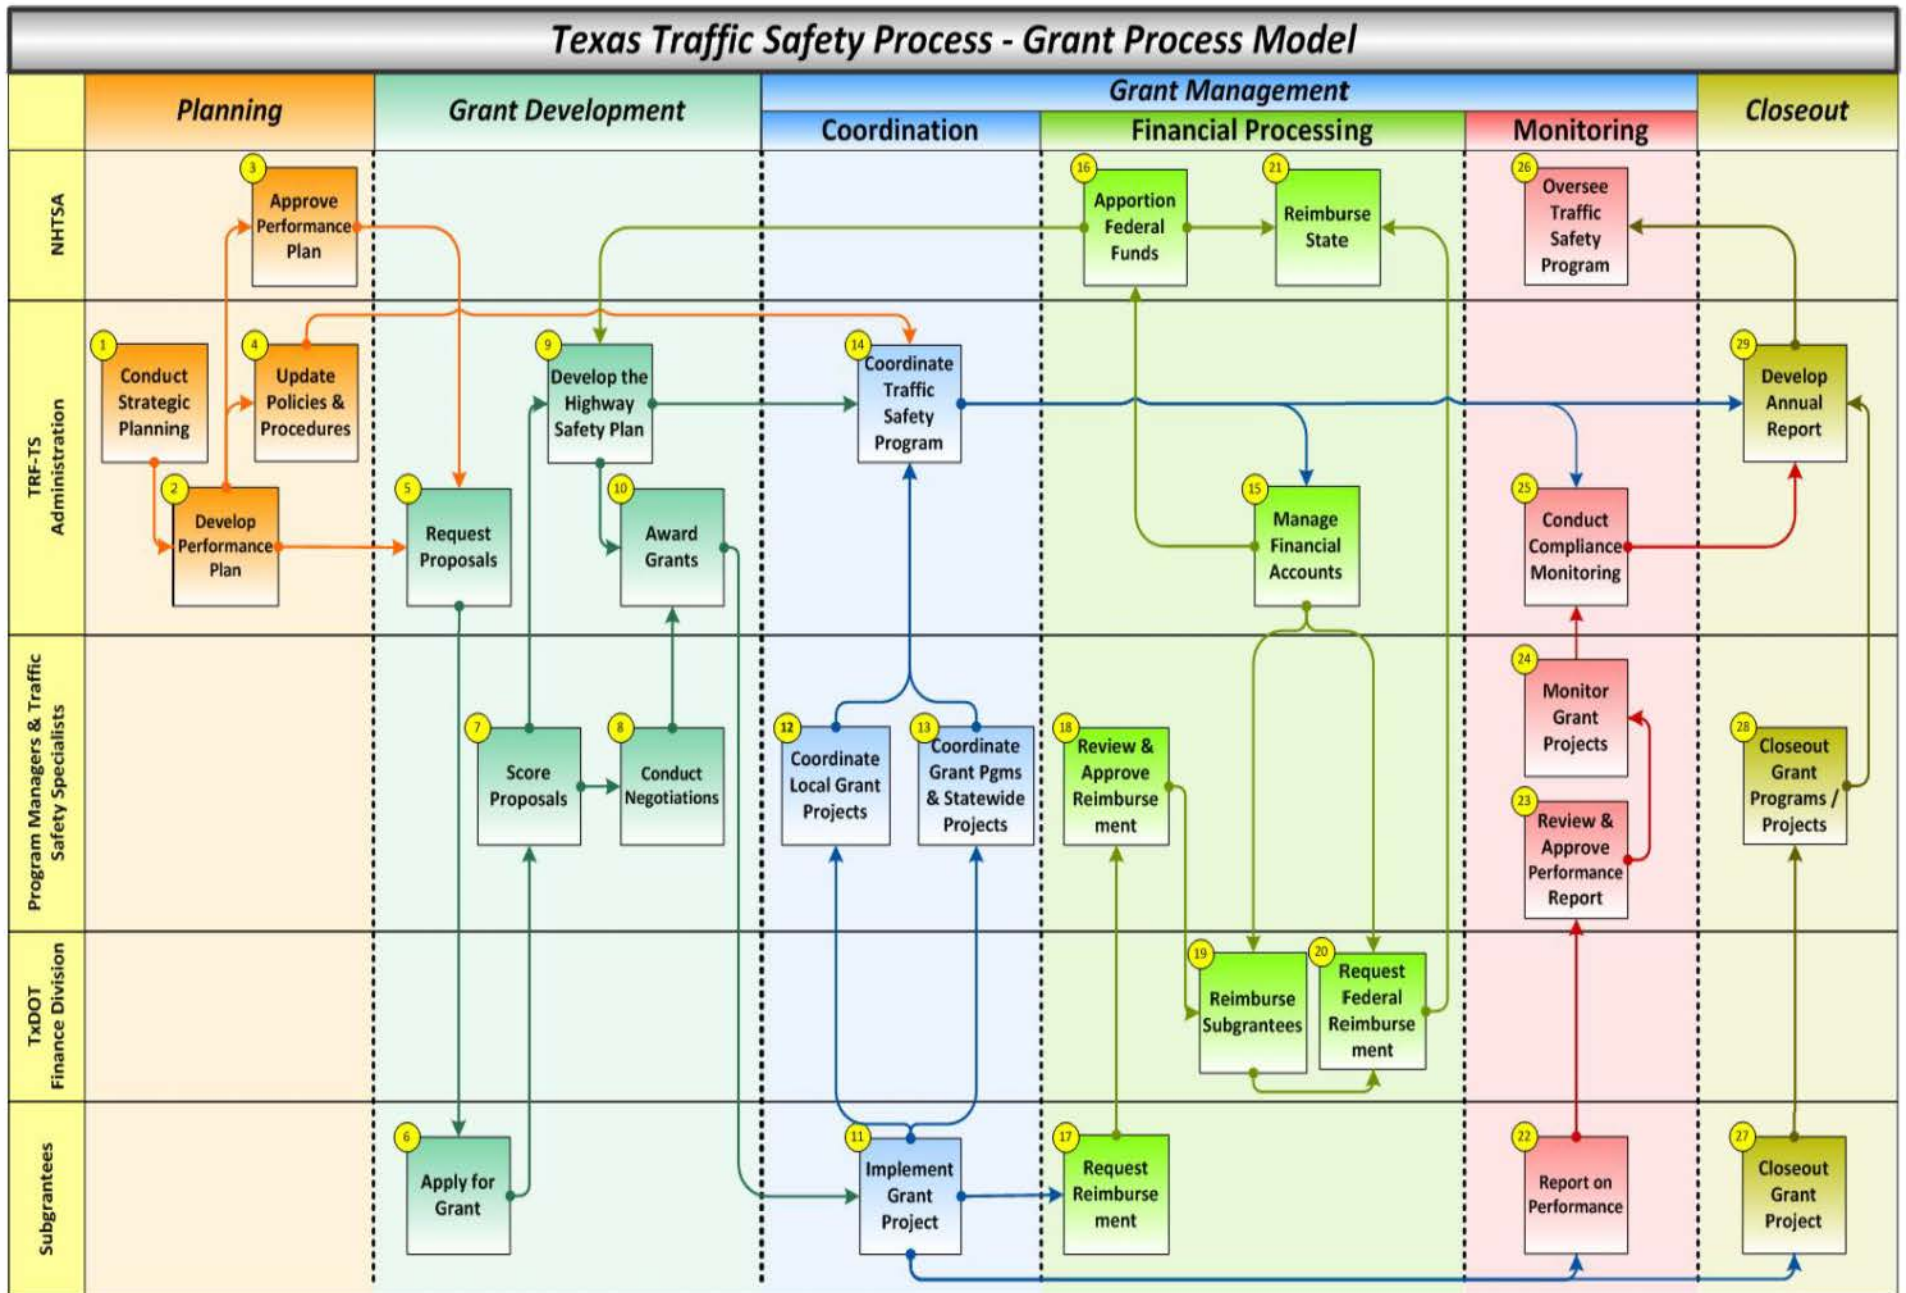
Texas Traffic Safety Process - Grant Process Model

Planning
Grant Development
Grant Management
Coordination
Financial Processing
Monitoring
Closeout

NHTSA
TRF-TS Administration
Program Managers & Traffic Safety Specialists
TxDOT Finance Division
Subgrantees

3 Approve Performance Plan
16 Apportion Federal Funds
21 Reimburse State
26 Oversee Traffic Safety Program

1 Conduct Strategic Planning
4 Update Policies & Procedures
9 Develop the Highway Safety Plan
14 Coordinate Traffic Safety Program
29 Develop Annual Report

2 Develop Performance Plan
5 Request Proposals
10 Award Grants
15 Manage Financial Accounts
25 Conduct Compliance Monitoring

24 Monitor Grant Projects

7 Score Proposals
8 Conduct Negotiations
12 Coordinate Local Grant Projects
13 Coordinate Grant Pgms & Statewide Projects
18 Review & Approve Reimbursement
23 Review & Approve Performance Report
28 Closeout Grant Programs / Projects

19 Reimburse Subgrantees
20 Request Federal Reimbursement

6 Apply for Grant
11 Implement Grant Project
17 Request Reimbursement
22 Report on Performance
27 Closeout Grant Project